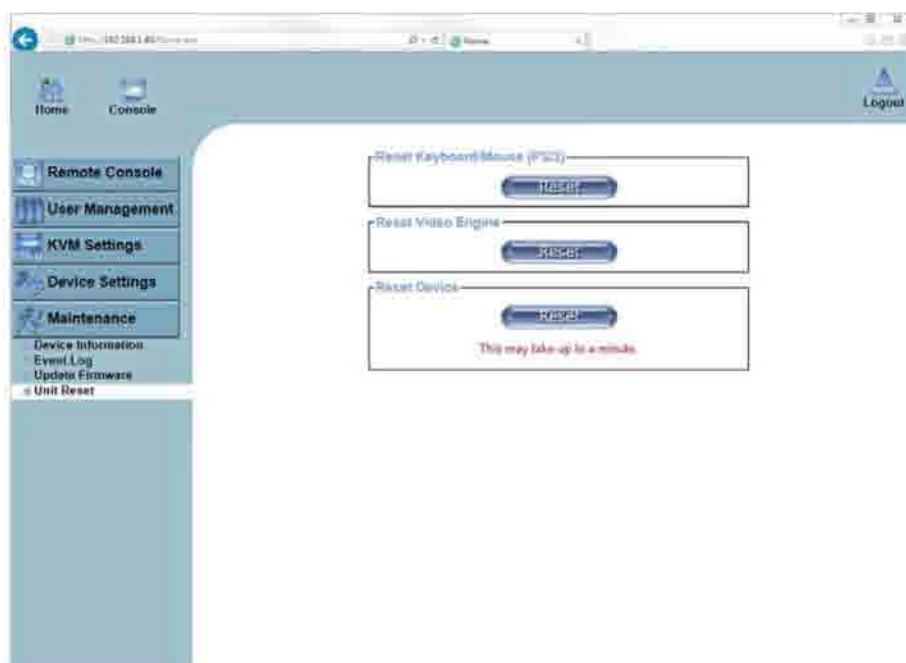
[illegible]

Home Console

Logout

Remote Console
User Management
KVM Settings
Device Settings
Maintenance

Device Information
Event Log
Update Firmware
Unit Reset

Reset Keyboard/Mouse (PS/2)
Reset

Reset Video Engine
Reset

Reset Device
Reset
This may take up to a minute.